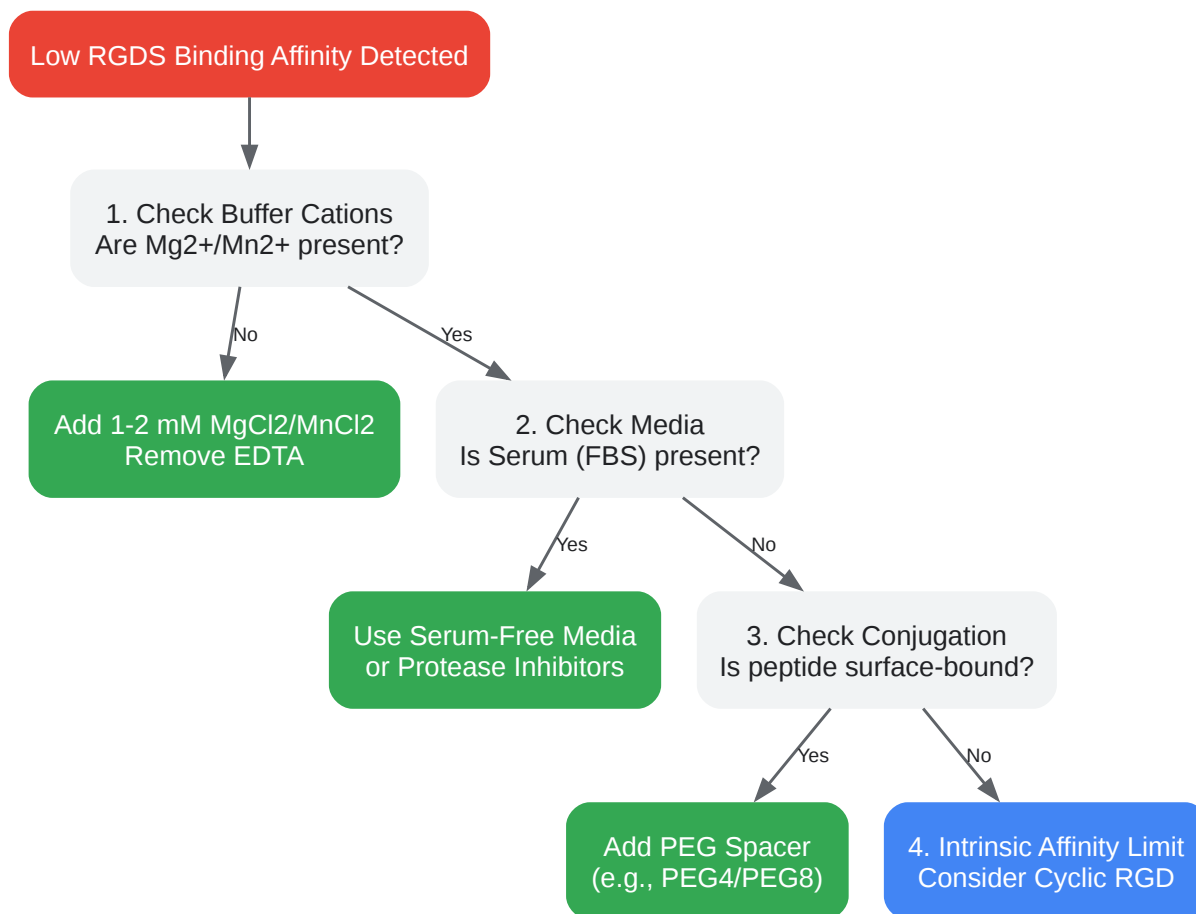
Low RGDS Binding Affinity Detected

1. Check Buffer Cations
Are Mg2+/Mn2+ present?

No

Yes

Add 1-2 mM MgCl2/MnCl2
Remove EDTA

2. Check Media
Is Serum (FBS) present?

Yes

No

Use Serum-Free Media
or Protease Inhibitors

3. Check Conjugation
Is peptide surface-bound?

Yes

No

Add PEG Spacer
(e.g., PEG4/PEG8)

4. Intrinsic Affinity Limit
Consider Cyclic RGD